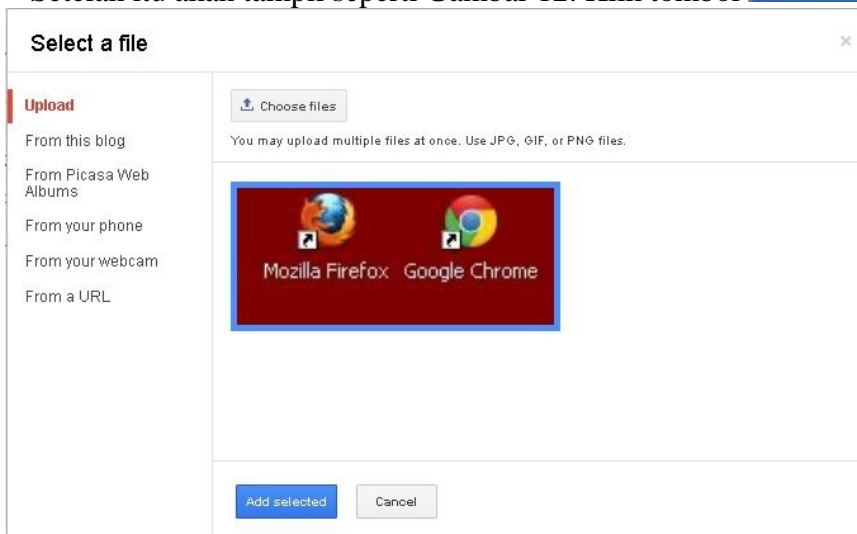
Setelah itu akan tampil seperti Gambar 12. klik tombol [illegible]

Select a file

×

Upload

From this blog

From Picasa Web Albums

From your phone

From your webcam

From a URL

Choose files

You may upload multiple files at once. Use JPG, GIF, or PNG files.

Mozilla Firefox Google Chrome

Add selected

Cancel